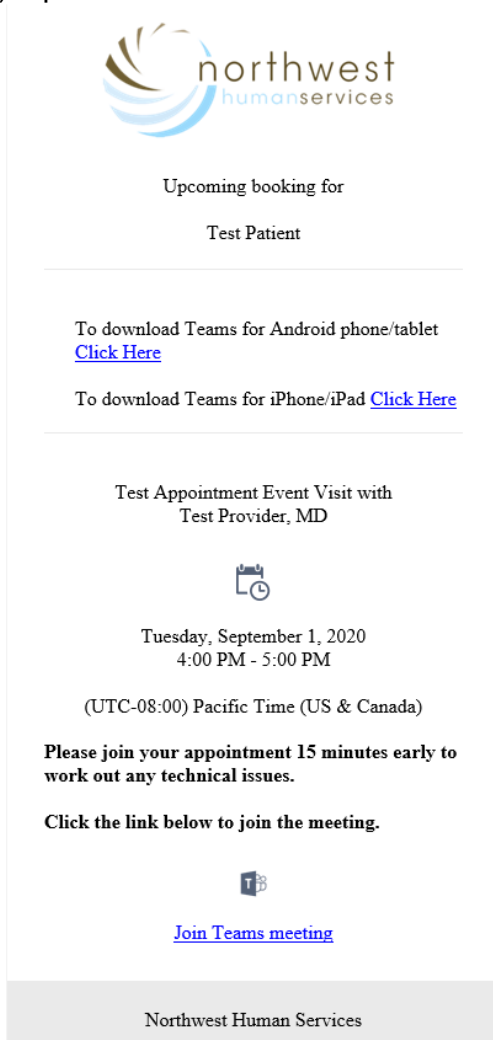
northwest
humanservices

Upcoming booking for

Test Patient

To download Teams for Android phone/tablet Click Here

To download Teams for iPhone/iPad Click Here

Test Appointment Event Visit with Test Provider, MD

Tuesday, September 1, 2020
4:00 PM - 5:00 PM

(UTC-08:00) Pacific Time (US & Canada)

**Please join your appointment 15 minutes early to work out any technical issues.**

**Click the link below to join the meeting.**

Join Teams meeting

Northwest Human Services